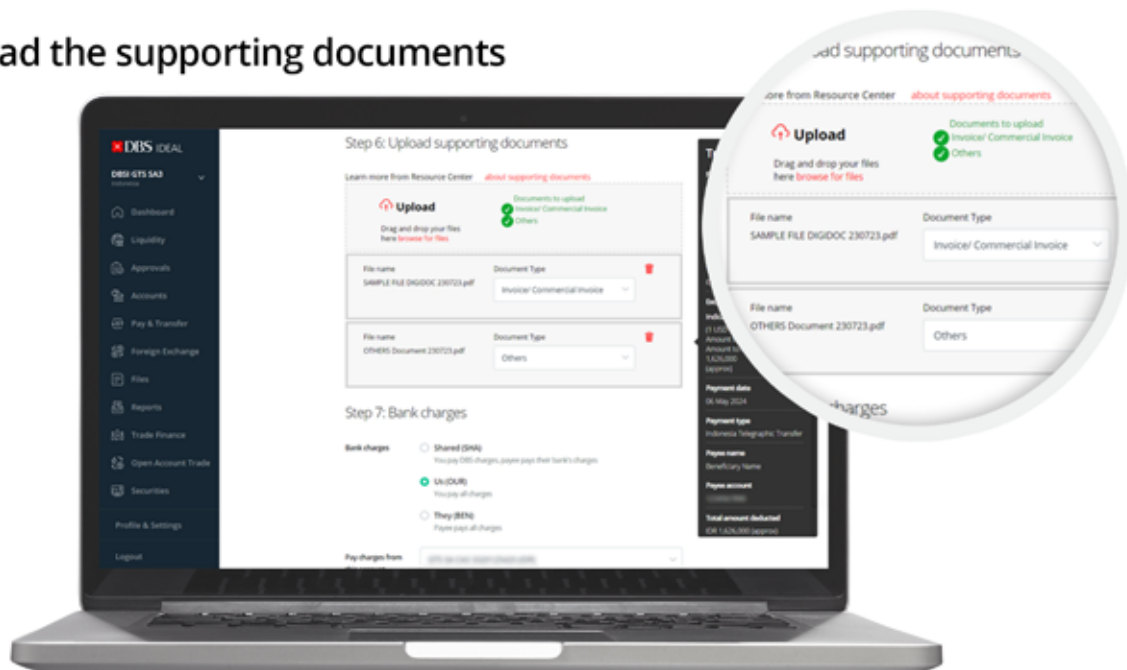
ad the supporting documents

DBS IDEAL
DBSI GTS SA3
Indonesia
Dashboard
Liquidity
Approvals
Accounts
Pay & Transfer
Foreign Exchange
Files
Reports
Trade Finance
Open Account Trade
Securities
Profile & Settings
Logout

Step 6: Upload supporting documents
Learn more from Resource Center about supporting documents
Upload
Drag and drop your files here browse for files
Documents to upload
Invoice/ Commercial Invoice
Others

File name
SAMPLE FILE DIGIDOC 230723.pdf
Document Type
Invoice/ Commercial Invoice

File name
OTHERS Document 230723.pdf
Document Type
Others

Step 7: Bank charges
Bank charges
Shared (SHA)
You pay DBS charges, payee pays their bank's charges
Us (OUR)
You pay all charges
They (BEN)
Payee pays all charges
Pay charges from

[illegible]
1,626,000 (approx)
Payment date
06 May 2024
Payment type
Indonesia Telegraphic Transfer
Payee name
Beneficiary Name
Payee account
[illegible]
Total amount deducted
IDR 1,626,000 (approx)

ad supporting documents
ore from Resource Center about supporting documents
Upload
Drag and drop your files here browse for files
Documents to upload
Invoice/ Commercial Invoice
Others
File name
SAMPLE FILE DIGIDOC 230723.pdf
Document Type
Invoice/ Commercial Invoice
File name
OTHERS Document 230723.pdf
Document Type
Others
charges